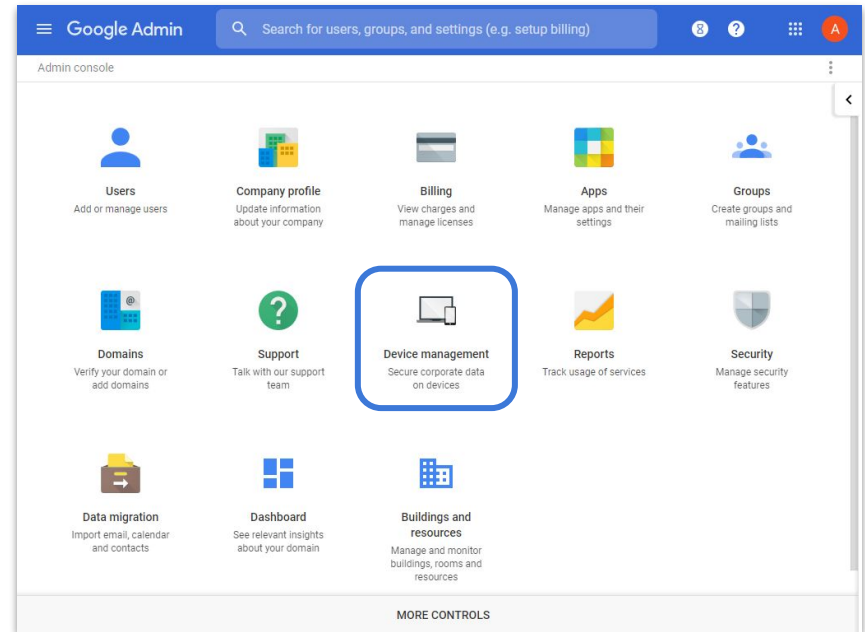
Google Admin

Search for users, groups, and settings (e.g. setup billing)

8

A

Admin console

Users
Add or manage users

Company profile
Update information about your company

Billing
View charges and manage licenses

Apps
Manage apps and their settings

Groups
Create groups and mailing lists

Domains
Verify your domain or add domains

Support
Talk with our support team

Device management
Secure corporate data on devices

Reports
Track usage of services

Security
Manage security features

Data migration
Import email, calendar and contacts

Dashboard
See relevant insights about your domain

Buildings and resources
Manage and monitor buildings, rooms and resources

MORE CONTROLS